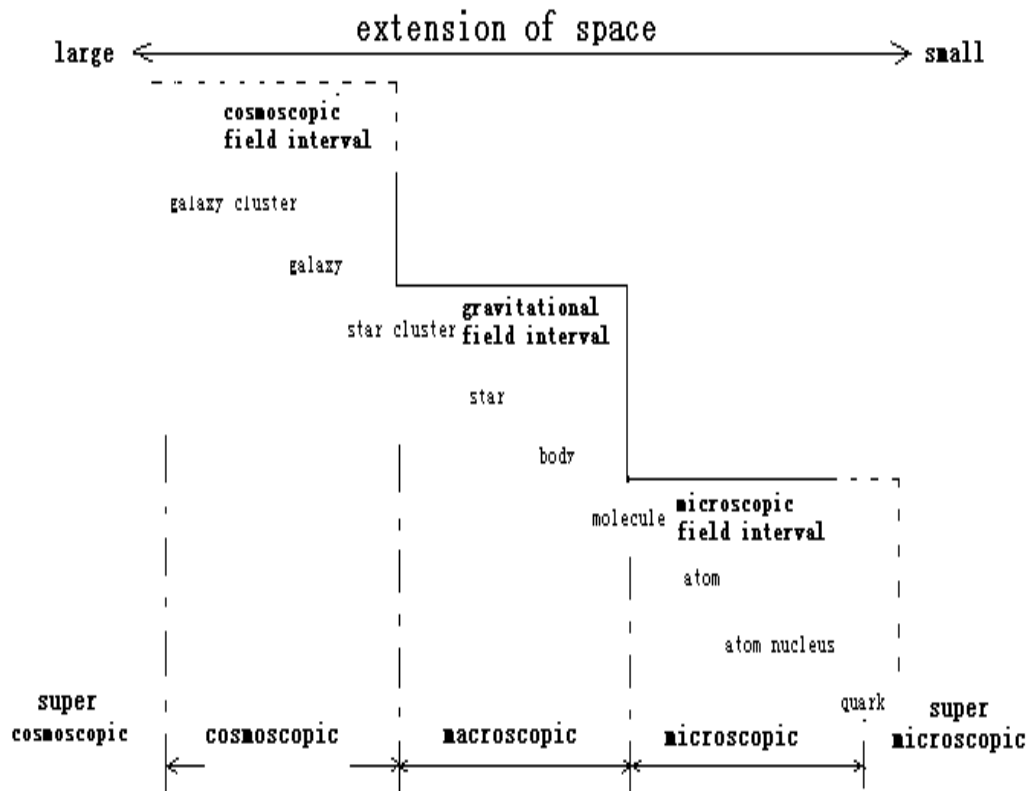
extension of space

large

small

cosmoscopic field interval

galaxy cluster

galaxy

star cluster

gravitational field interval

star

body

molecule

microscopic field interval

atom

atom nucleus

quark

super cosmoscopic

cosmoscopic

macroscopic

microscopic

super microscopic